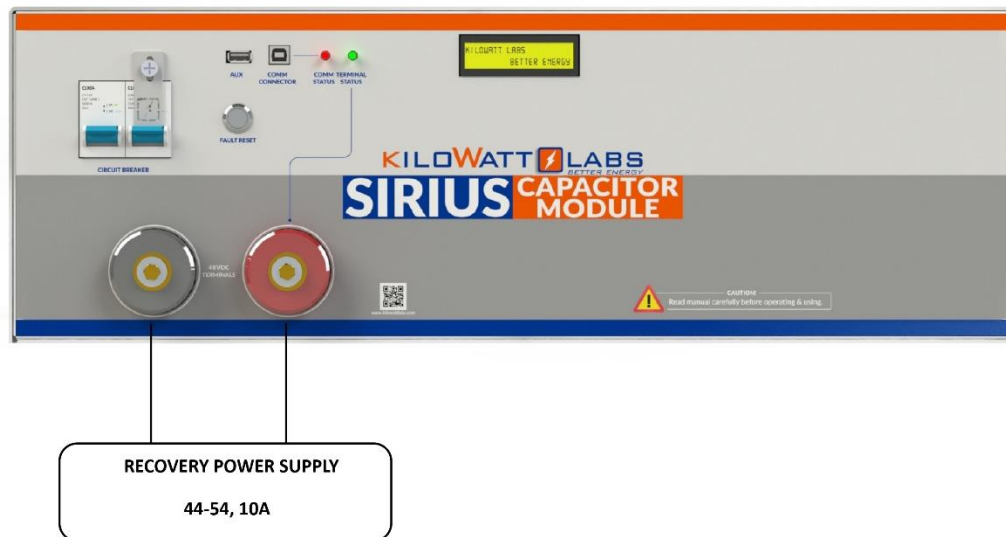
AUX

COMM CONNECTOR

COMM STATUS

TERMINAL STATUS

KILOWATT LABS
BETTER ENERGY

FAULT RESET

CIRCUIT BREAKER

KILOWATT LABS
BETTER ENERGY

SIRIUS CAPACITOR MODULE

48VDC TERMINALS

CAUTION
Read manual carefully before operating & using.

RECOVERY POWER SUPPLY

44-54, 10A